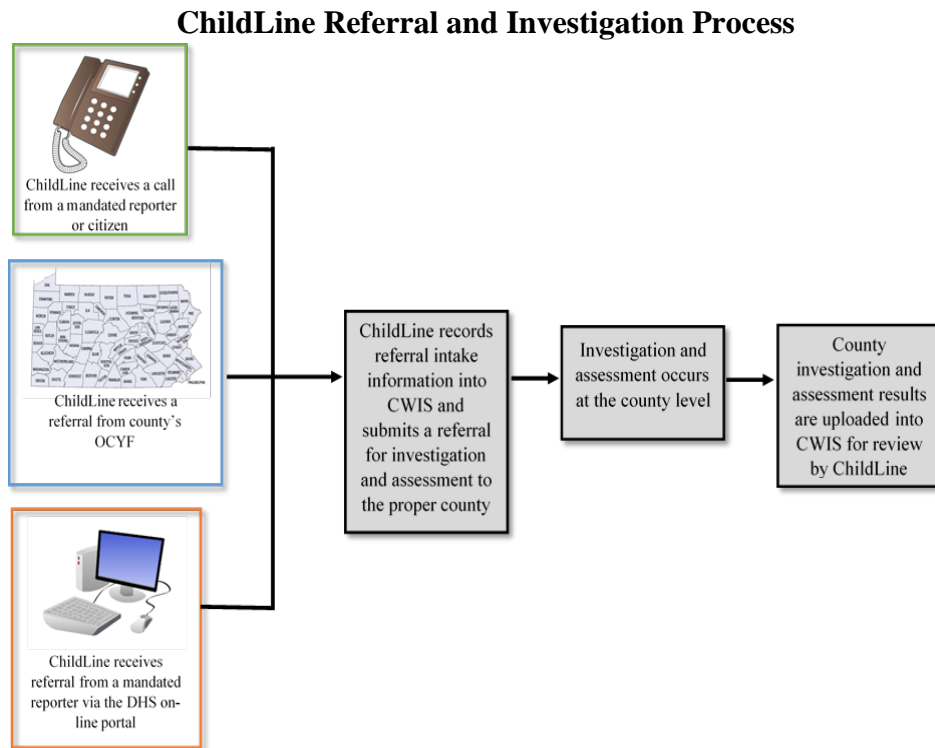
ChildLine Referral and Investigation Process

ChildLine receives a call from a mandated reporter or citizen

ChildLine receives a referral from county's OCYF

ChildLine receives referral from a mandated reporter via the DHS online portal

ChildLine records referral intake information into CWIS and submits a referral for investigation and assessment to the proper county

Investigation and assessment occurs at the county level

County investigation and assessment results are uploaded into CWIS for review by ChildLine